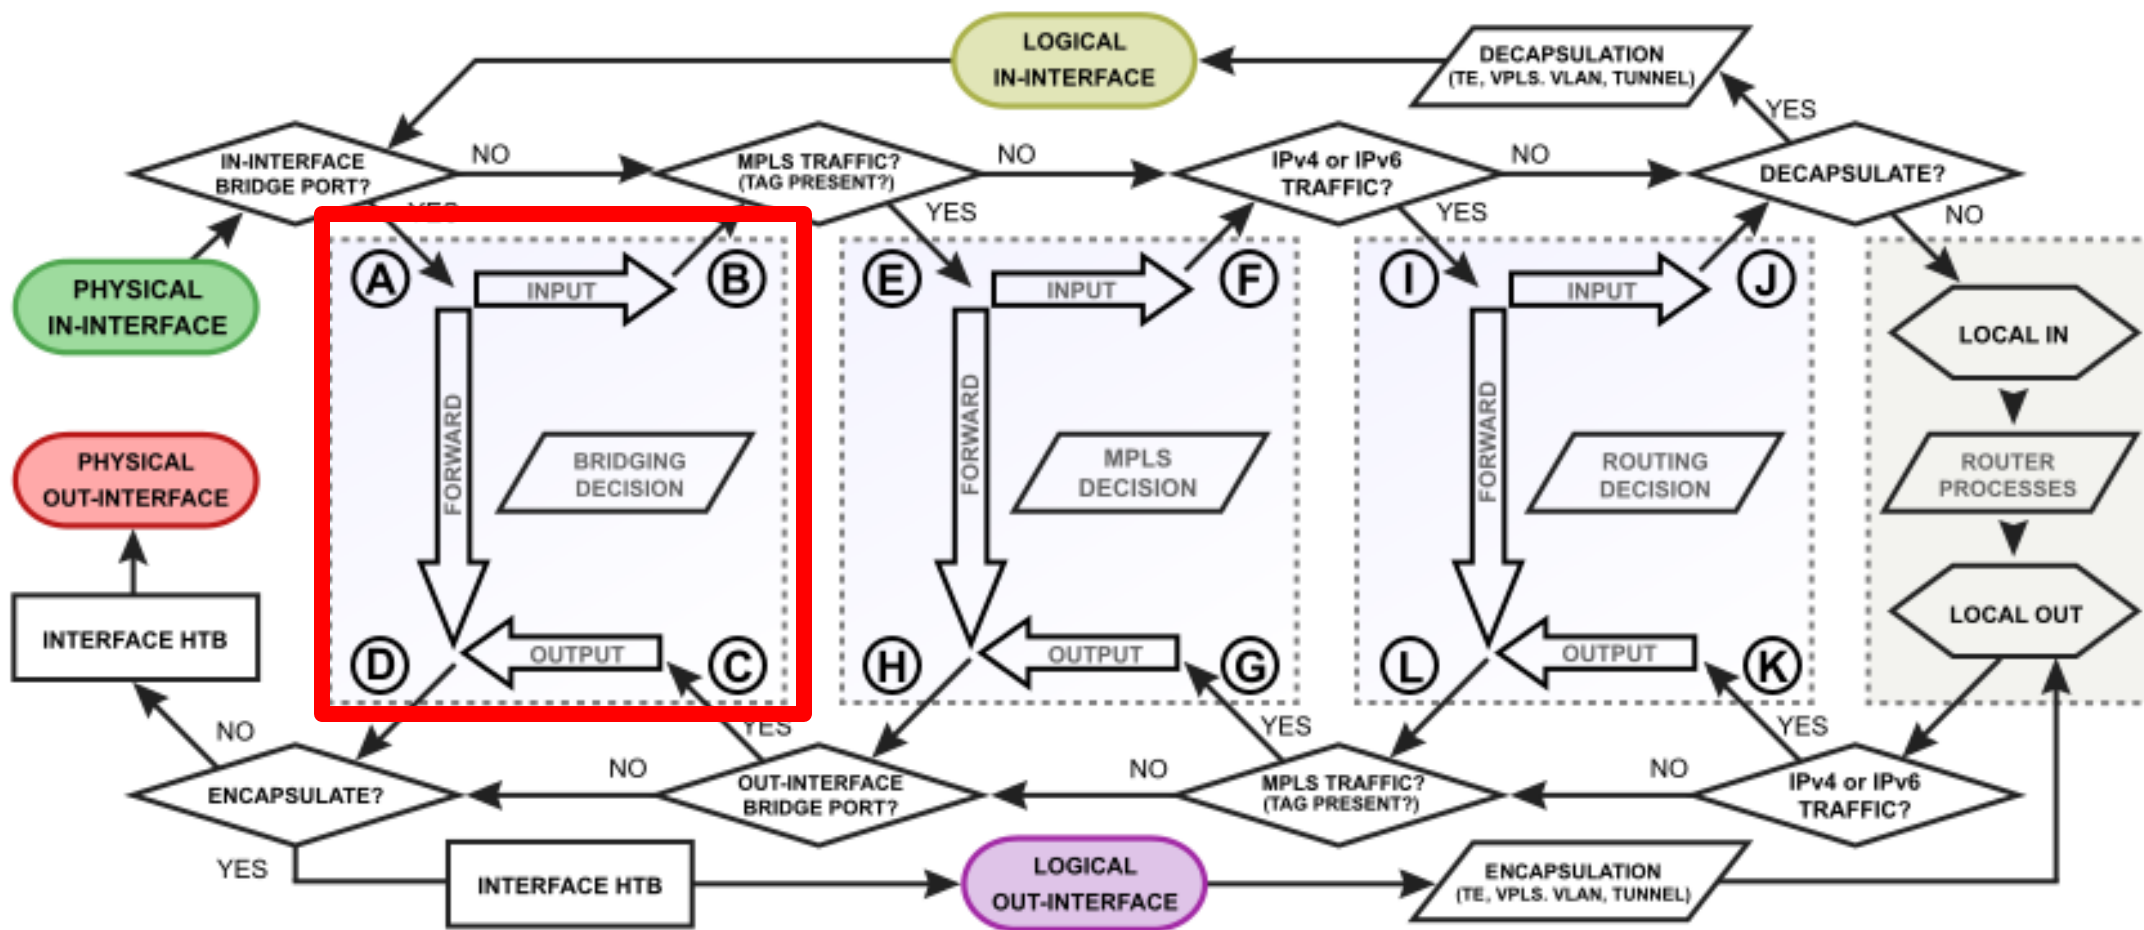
LOGICAL IN-INTERFACE

DECAPSULATION (TE, VPLS, VLAN, TUNNEL)

YES

IN-INTERFACE BRIDGE PORT?

NO

MPLS TRAFFIC? (TAG PRESENT?)

NO

IPv4 or IPv6 TRAFFIC?

NO

DECAPSULATE?

YES

YES

YES

NO

PHYSICAL IN-INTERFACE

A

INPUT

B

E

INPUT

F

I

INPUT

J

LOCAL IN

FORWARD

BRIDGING DECISION

FORWARD

MPLS DECISION

FORWARD

ROUTING DECISION

ROUTER PROCESSES

PHYSICAL OUT-INTERFACE

LOCAL OUT

INTERFACE HTB

D

OUTPUT

C

H

OUTPUT

G

L

OUTPUT

K

NO

YES

YES

YES

ENCAPSULATE?

NO

OUT-INTERFACE BRIDGE PORT?

NO

MPLS TRAFFIC? (TAG PRESENT?)

NO

IPv4 or IPv6 TRAFFIC?

YES

INTERFACE HTB

LOGICAL OUT-INTERFACE

ENCAPSULATION (TE, VPLS, VLAN, TUNNEL)